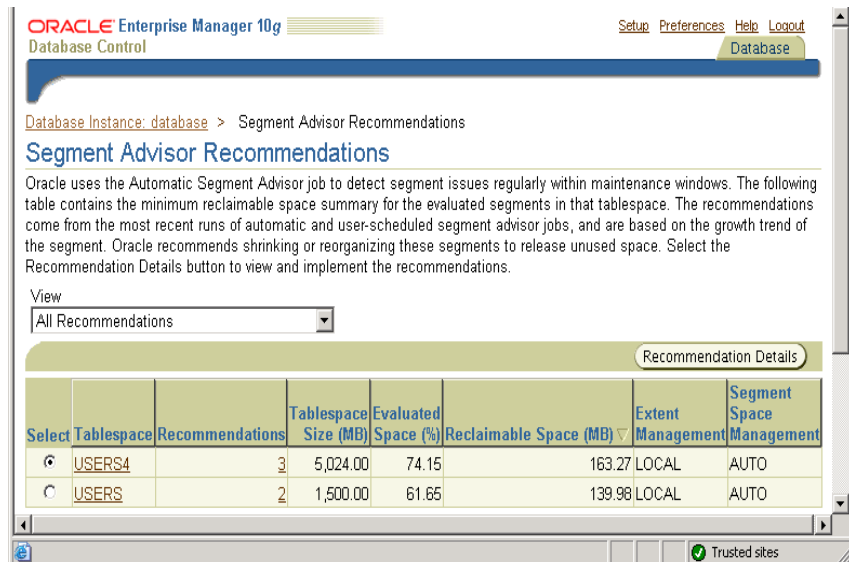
ORACLE Enterprise Manager 10g
Database Control

Setup Preferences Help Logout
Database

Database Instance: database > Segment Advisor Recommendations

Segment Advisor Recommendations

Oracle uses the Automatic Segment Advisor job to detect segment issues regularly within maintenance windows. The following table contains the minimum reclaimable space summary for the evaluated segments in that tablespace. The recommendations come from the most recent runs of automatic and user-scheduled segment advisor jobs, and are based on the growth trend of the segment. Oracle recommends shrinking or reorganizing these segments to release unused space. Select the Recommendation Details button to view and implement the recommendations.

View
All Recommendations

Recommendation Details

| Select | Tablespace | Recommendations | Tablespace Size (MB) | Evaluated Space (%) | Reclaimable Space (MB) | Extent Management | Segment Space Management |
|---|---|---|---|---|---|---|---|
| ◉ | USERS4 | 3 | 5,024.00 | 74.15 | 163.27 | LOCAL | AUTO |
| ○ | USERS | 2 | 1,500.00 | 61.65 | 139.98 | LOCAL | AUTO |

Trusted sites